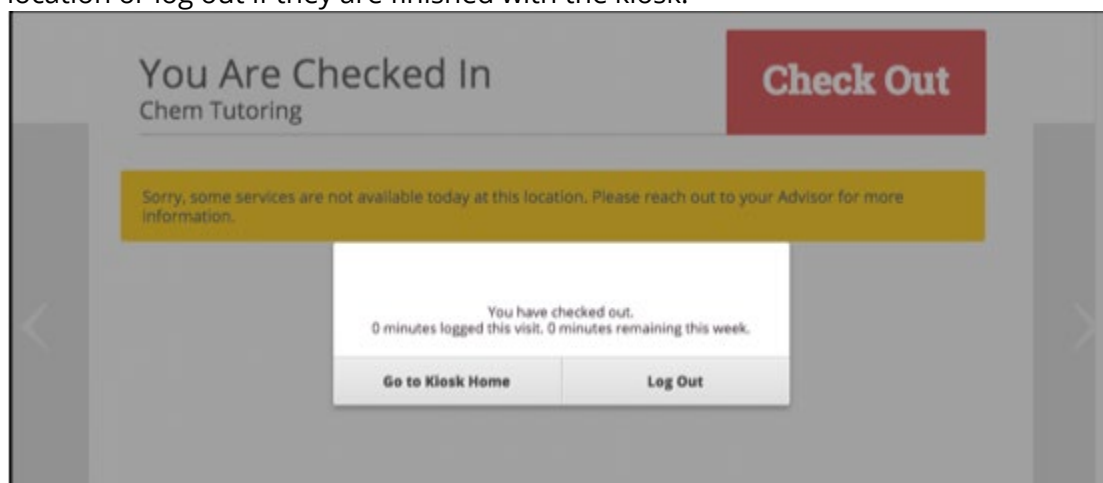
location or log out if they are finished with the kiosk.

You Are Checked In
Chem Tutoring

Check Out

Sorry, some services are not available today at this location. Please reach out to your Advisor for more information.

You have checked out.
0 minutes logged this visit. 0 minutes remaining this week.

Go to Kiosk Home

Log Out